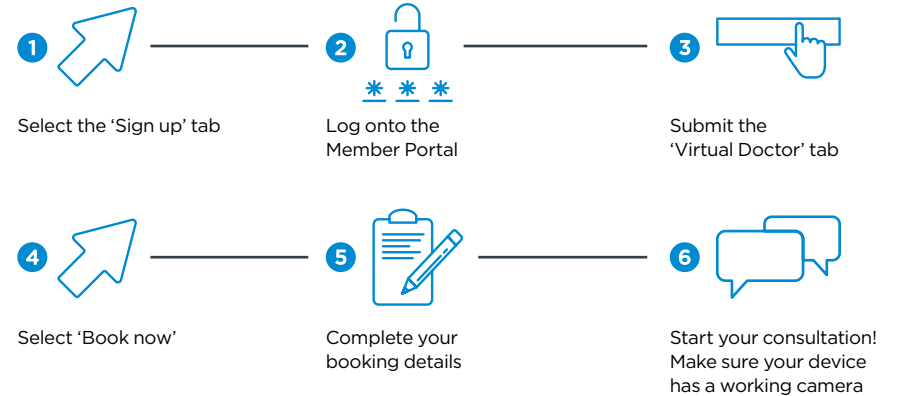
1

Select the ‘Sign up’ tab

2

***

Log onto the Member Portal

3

Submit the ‘Virtual Doctor’ tab

4

Select ‘Book now’

5

Complete your booking details

6

Start your consultation! Make sure your device has a working camera